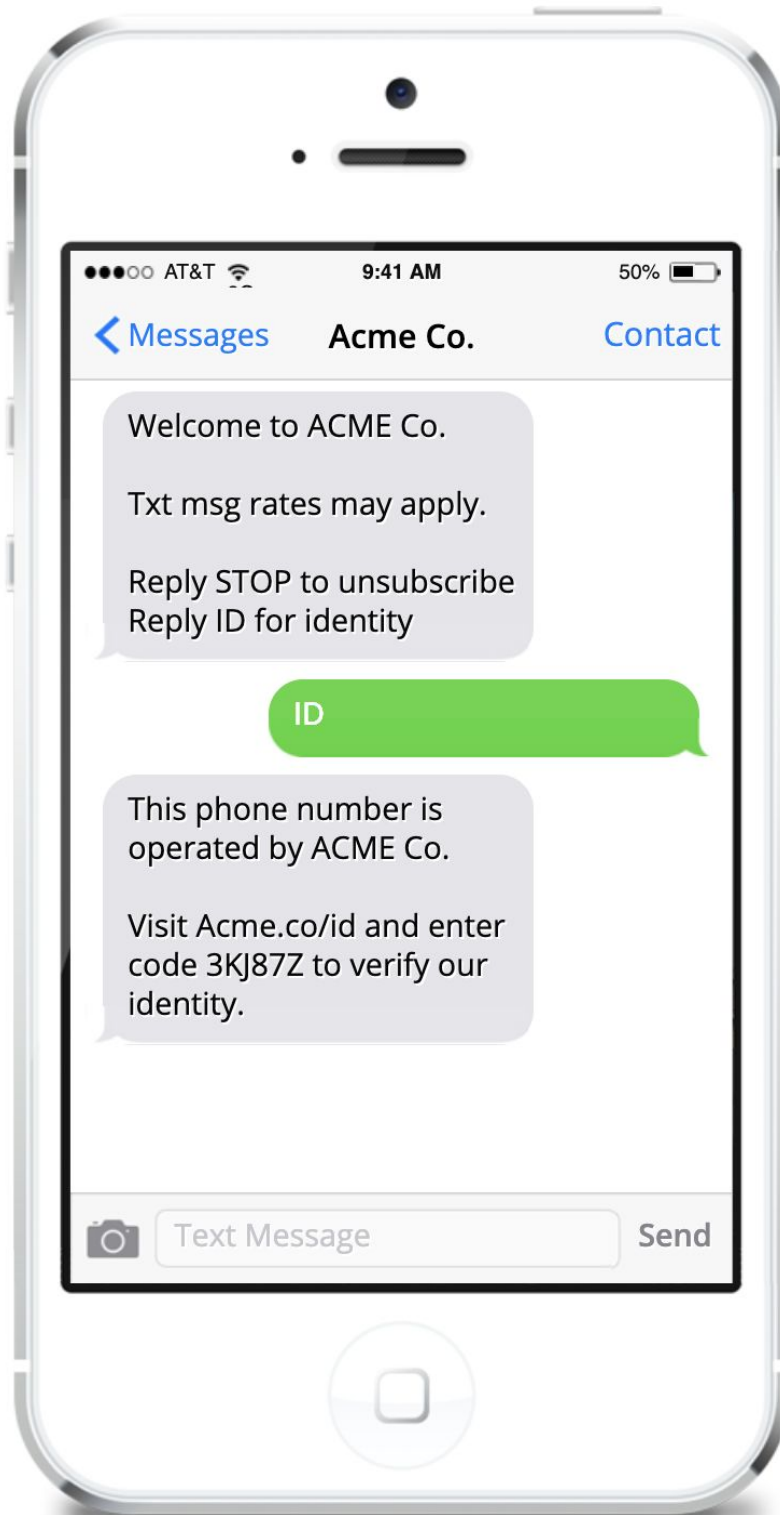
●●●○○ AT&T 9:41 AM 50%

< Messages Acme Co. Contact

Welcome to ACME Co.

Txt msg rates may apply.

Reply STOP to unsubscribe
Reply ID for identity

ID

This phone number is operated by ACME Co.

Visit Acme.co/id and enter code 3KJ87Z to verify our identity.

Text Message Send